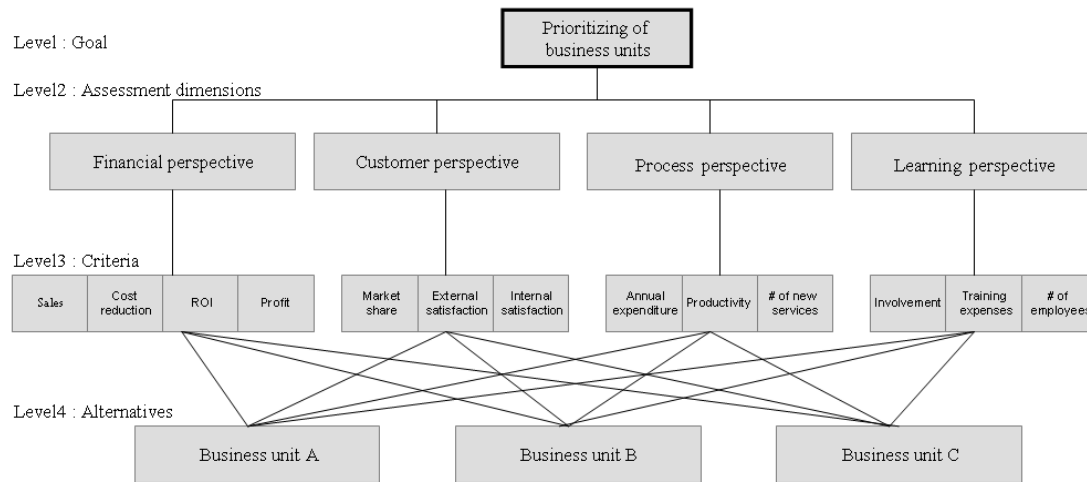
Level : Goal

Prioritizing of business units

Level2 : Assessment dimensions

Financial perspective

Customer perspective

Process perspective

Learning perspective

Level3 : Criteria

Sales

Cost reduction

ROI

Profit

Market share

External satisfaction

Internal satisfaction

Annual expenditure

Productivity

# of new services

Involvement

Training expenses

# of employees

Level4 : Alternatives

Business unit A

Business unit B

Business unit C